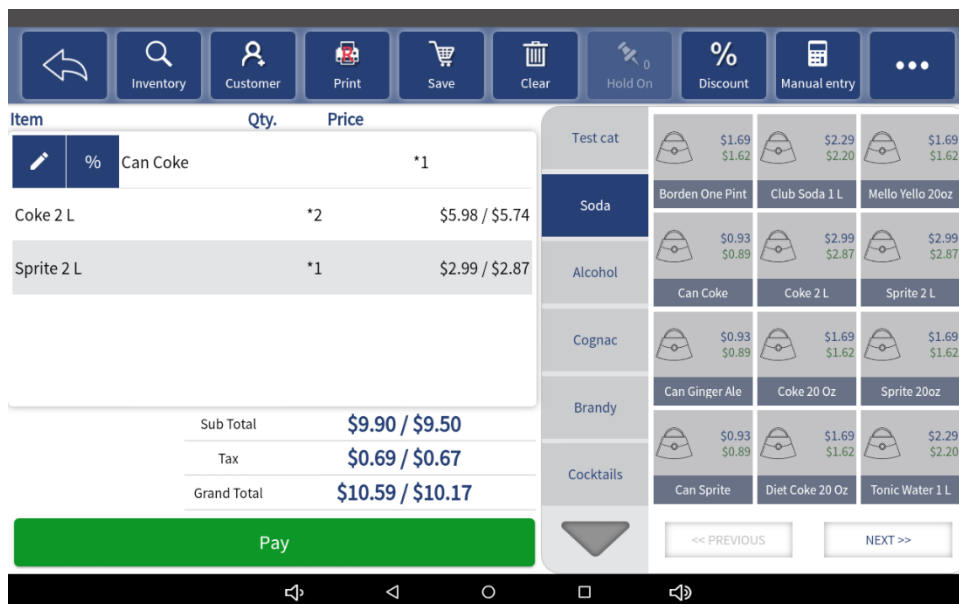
Inventory Customer Print Save Clear 0 Hold On % Discount Manual entry

Item Qty. Price

% Can Coke *1

Coke 2 L *2 $5.98 / $5.74

Sprite 2 L *1 $2.99 / $2.87

Sub Total $9.90 / $9.50

Tax $0.69 / $0.67

Grand Total $10.59 / $10.17

Pay

Test cat

Soda

Alcohol

Cognac

Brandy

Cocktails

$1.69 $1.62 Borden One Pint

$2.29 $2.20 Club Soda 1 L

$1.69 $1.62 Mello Yello 20oz

$0.93 $0.89 Can Coke

$2.99 $2.87 Coke 2 L

$2.99 $2.87 Sprite 2 L

$0.93 $0.89 Can Ginger Ale

$1.69 $1.62 Coke 20 Oz

$1.69 $1.62 Sprite 20oz

$0.93 $0.89 Can Sprite

$1.69 $1.62 Diet Coke 20 Oz

$2.29 $2.20 Tonic Water 1 L

<< PREVIOUS

NEXT >>